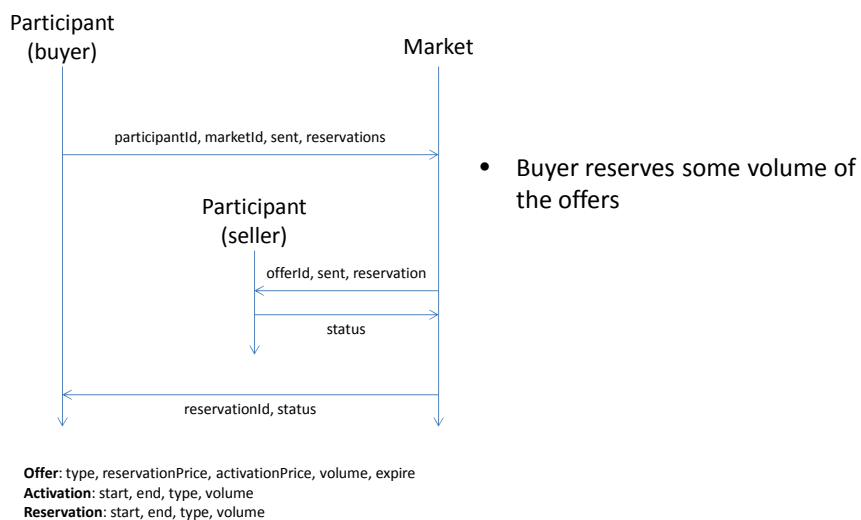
Participant (buyer)

Market

participantId, marketId, sent, reservations

• Buyer reserves some volume of the offers

Participant (seller)

offerId, sent, reservation

status

reservationId, status

**Offer**: type, reservationPrice, activationPrice, volume, expire
**Activation**: start, end, type, volume
**Reservation**: start, end, type, volume